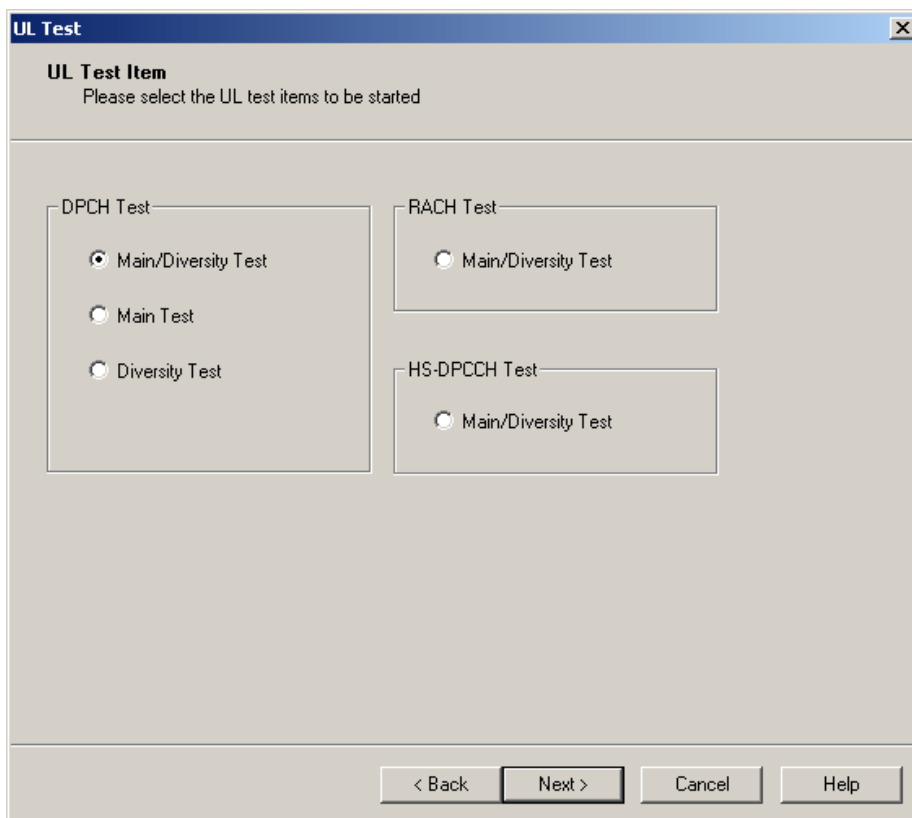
UL Test

UL Test Item
Please select the UL test items to be started

DPCH Test

Main/Diversity Test

Main Test

Diversity Test

RACH Test

Main/Diversity Test

HS-DPCCH Test

Main/Diversity Test

< Back

Next >

Cancel

Help